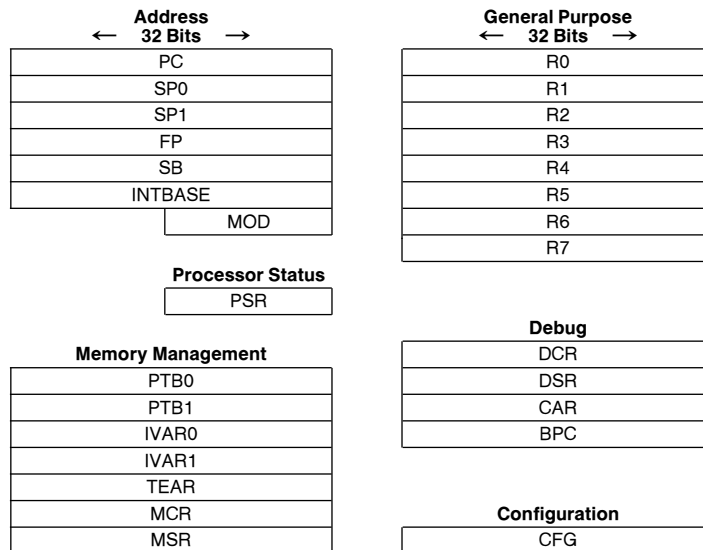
Address
$\leftarrow$ 32 Bits $\rightarrow$

| PC |
|---|
| SP0 |
| SP1 |
| FP |
| SB |
| INTBASE |
| MOD |

General Purpose
$\leftarrow$ 32 Bits $\rightarrow$

| R0 |
|---|
| R1 |
| R2 |
| R3 |
| R4 |
| R5 |
| R6 |
| R7 |

Processor Status

| PSR |
|---|

Memory Management

| PTB0 |
|---|
| PTB1 |
| IVAR0 |
| IVAR1 |
| TEAR |
| MCR |
| MSR |

Debug

| DCR |
|---|
| DSR |
| CAR |
| BPC |

Configuration

| CFG |
|---|